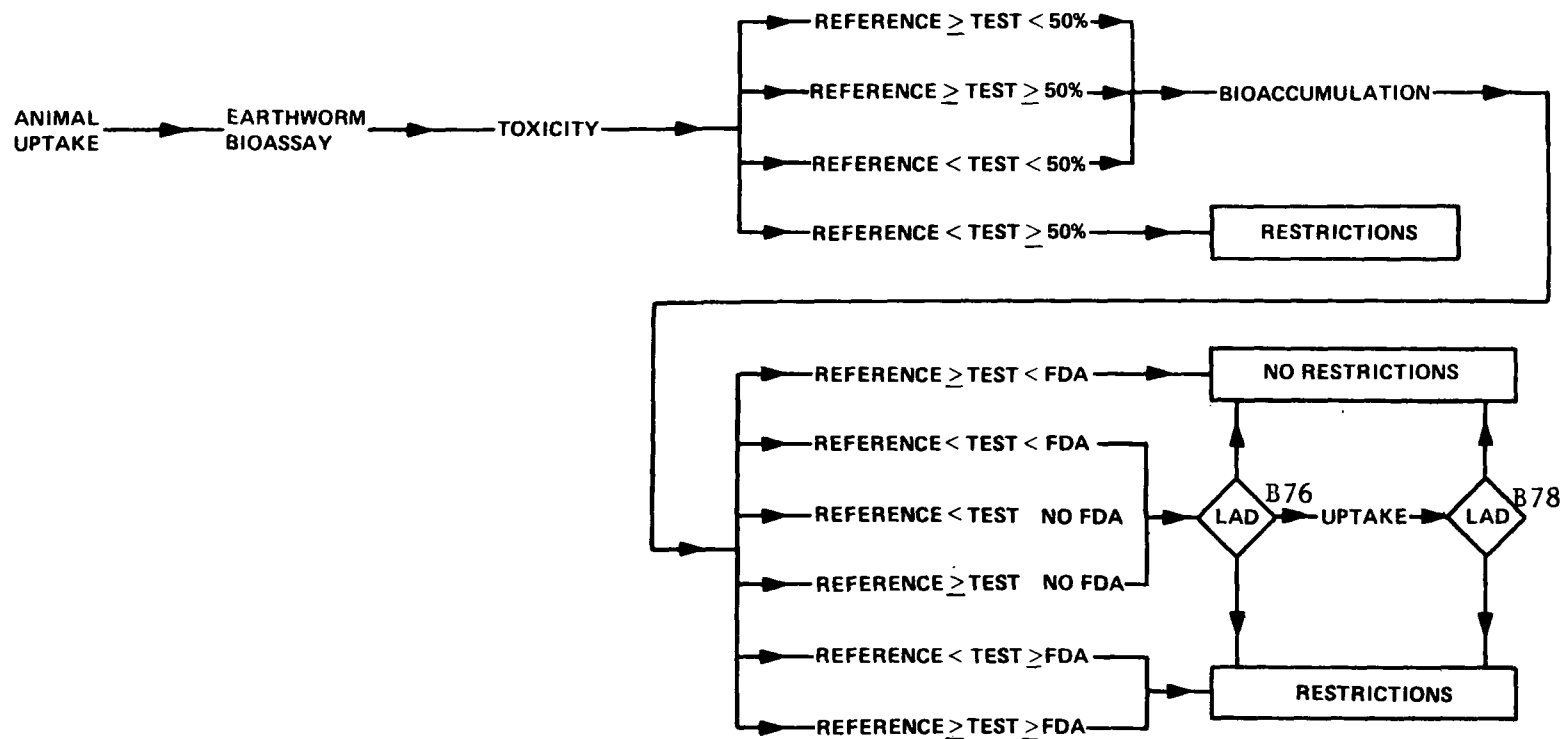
ANIMAL UPTAKE

EARTHWORM BIOASSAY

TOXICITY

REFERENCE $\geq$ TEST < 50%

REFERENCE $\geq$ TEST $\geq$ 50%

REFERENCE < TEST < 50%

REFERENCE < TEST $\geq$ 50%

BIOACCUMULATION

RESTRICTIONS

REFERENCE $\geq$ TEST < FDA

REFERENCE < TEST < FDA

REFERENCE < TEST NO FDA

REFERENCE $\geq$ TEST NO FDA

REFERENCE < TEST $\geq$ FDA

REFERENCE $\geq$ TEST $\geq$ FDA

NO RESTRICTIONS

LAD

B76

UPTAKE

LAD

B78

RESTRICTIONS